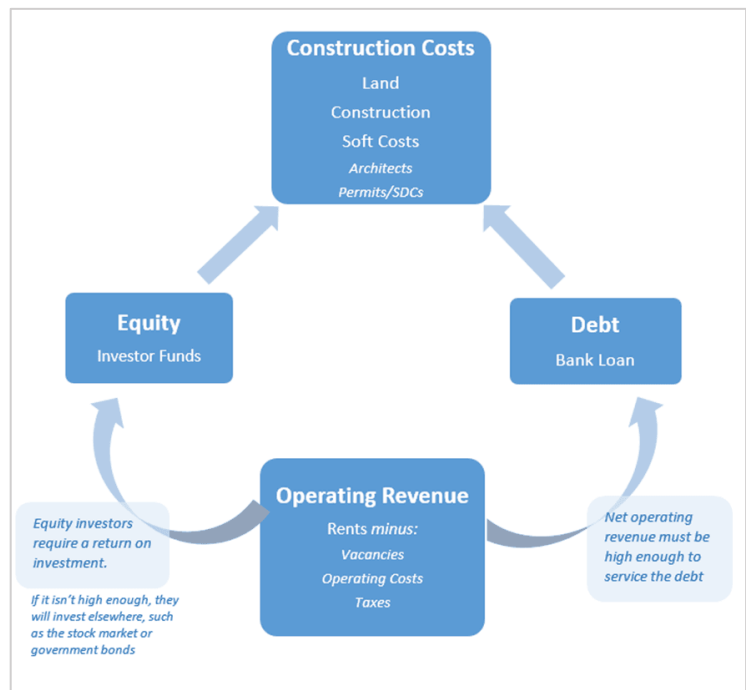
Construction Costs
Land
Construction
Soft Costs
*Architects*
*Permits/SDCs*

Equity
Investor Funds

Debt
Bank Loan

Operating Revenue
Rents *minus:*
*Vacancies*
*Operating Costs*
*Taxes*

*Equity investors require a return on investment.*

*If it isn't high enough, they will invest elsewhere, such as the stock market or government bonds*

*Net operating revenue must be high enough to service the debt*